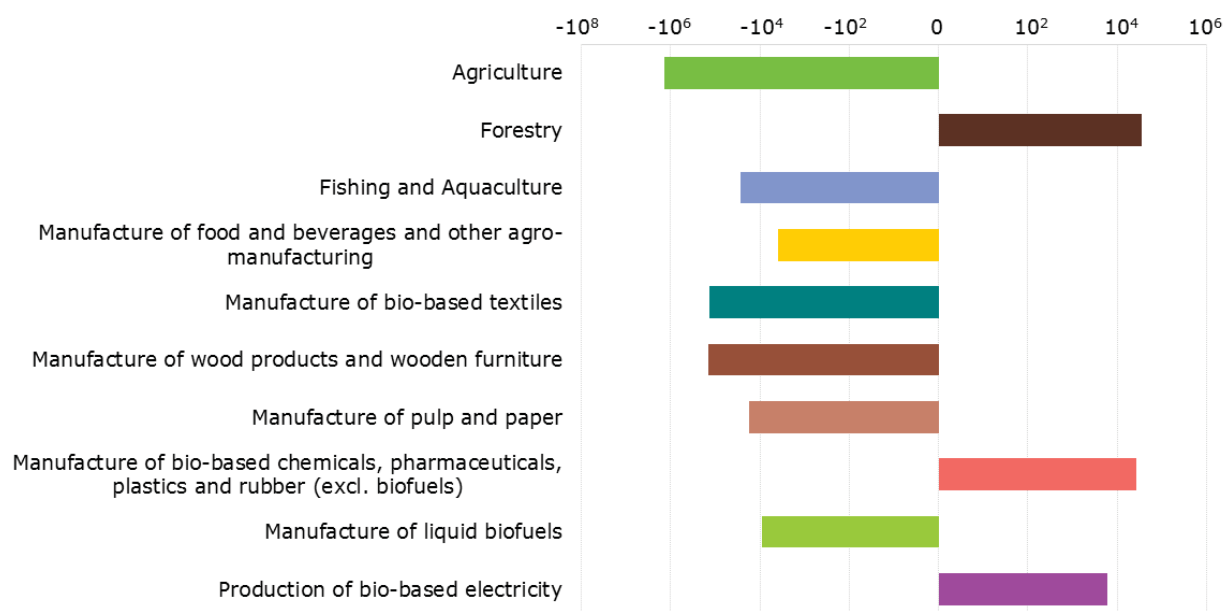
$-10^8$ $-10^6$ $-10^4$ $-10^2$ 0 $10^2$ $10^4$ $10^6$

Agriculture
Forestry
Fishing and Aquaculture
Manufacture of food and beverages and other agro-manufacturing
Manufacture of bio-based textiles
Manufacture of wood products and wooden furniture
Manufacture of pulp and paper
Manufacture of bio-based chemicals, pharmaceuticals, plastics and rubber (excl. biofuels)
Manufacture of liquid biofuels
Production of bio-based electricity